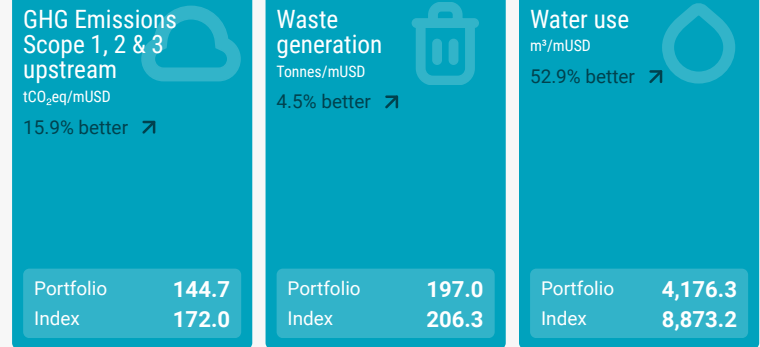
GHG Emissions Scope 1, 2 & 3 upstream
$tCO_2eq$/mUSD
15.9% better ↗

Portfolio 144.7
Index 172.0

Waste generation
Tonnes/mUSD
4.5% better ↗

Portfolio 197.0
Index 206.3

Water use
$m^3$/mUSD
52.9% better ↗

Portfolio 4,176.3
Index 8,873.2